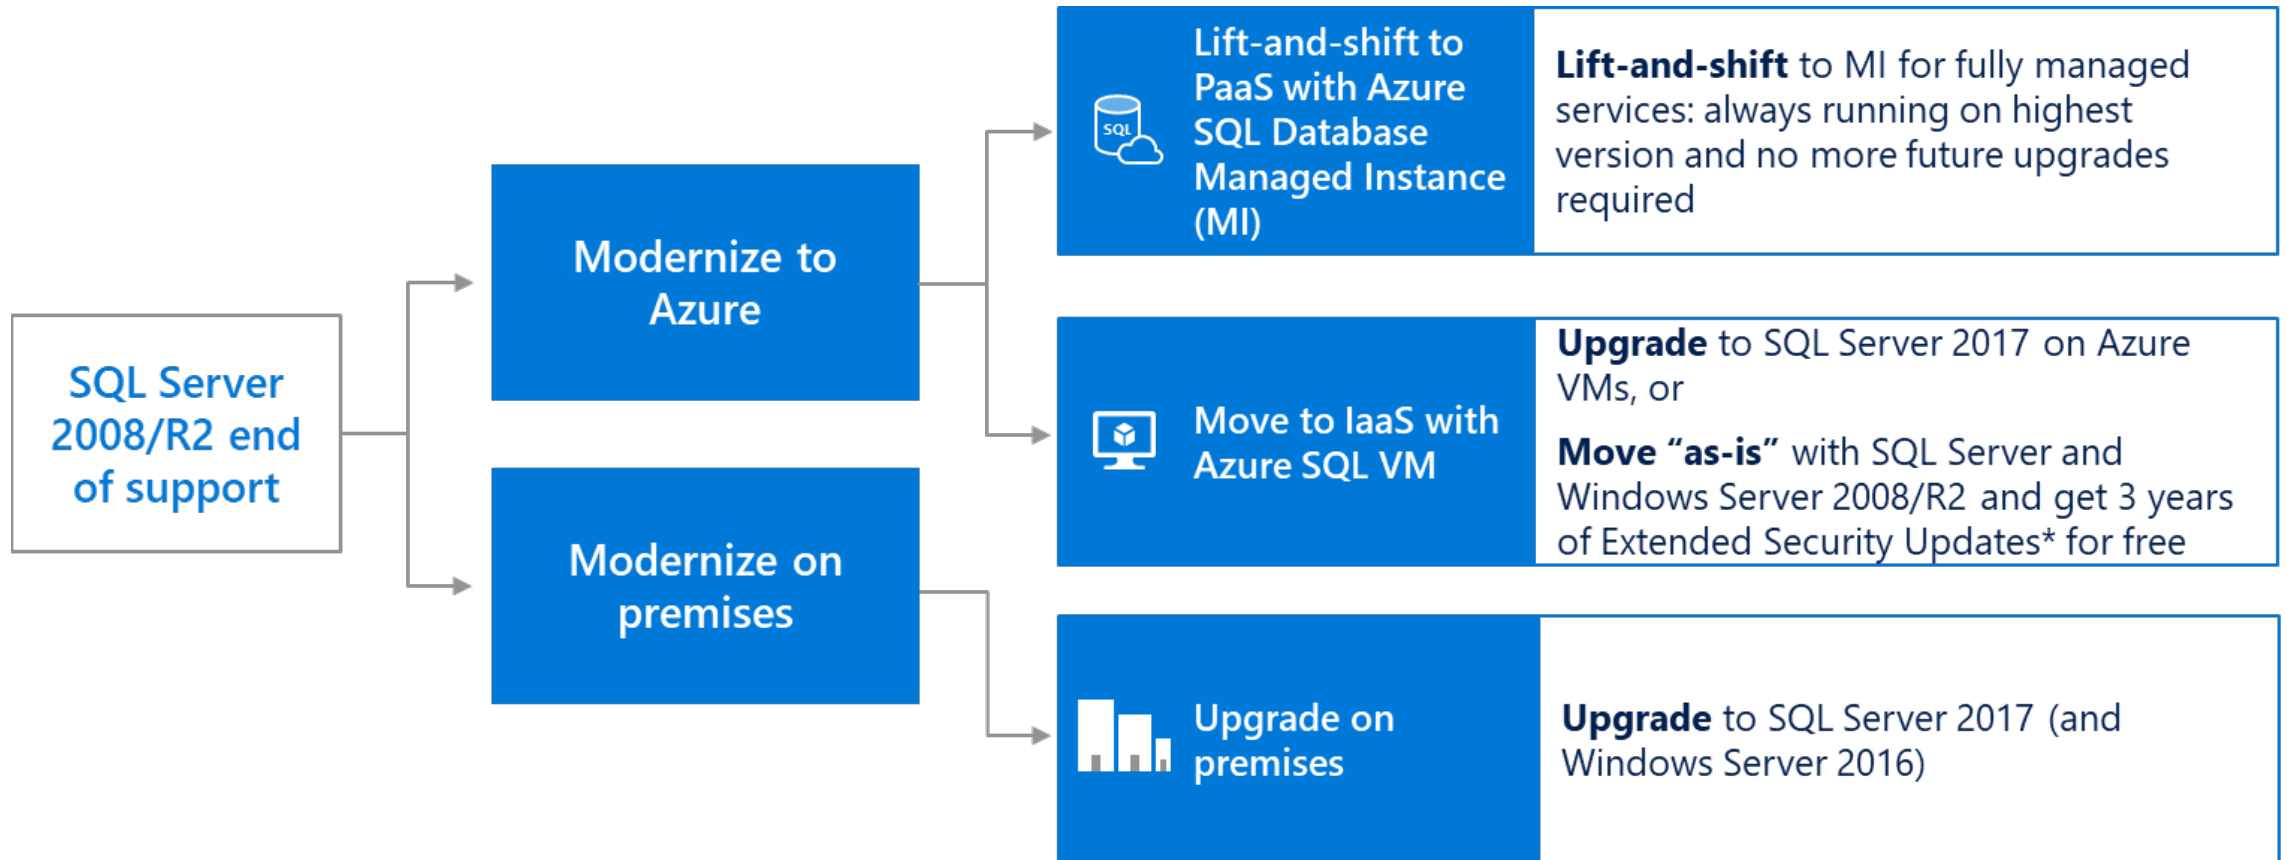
SQL Server 2008/R2 end of support

Modernize to Azure

Modernize on premises

SQL

Lift-and-shift to PaaS with Azure SQL Database Managed Instance (MI)

Lift-and-shift to MI for fully managed services: always running on highest version and no more future upgrades required

Move to IaaS with Azure SQL VM

Upgrade to SQL Server 2017 on Azure VMs, or

Move "as-is" with SQL Server and Windows Server 2008/R2 and get 3 years of Extended Security Updates* for free

Upgrade on premises

Upgrade to SQL Server 2017 (and Windows Server 2016)